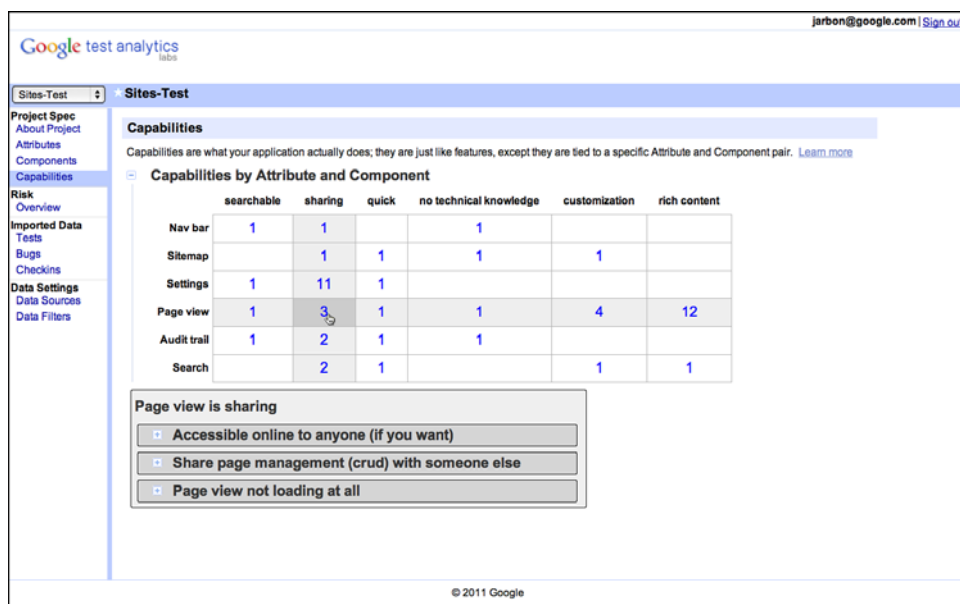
jarbon@google.com | Sign ou

Google test analytics
labs

Sites-Test

Sites-Test

Project Spec
About Project
Attributes
Components
Capabilities
Risk
Overview
Imported Data
Tests
Bugs
Checkins
Data Settings
Data Sources
Data Filters

Capabilities

Capabilities are what your application actually does; they are just like features, except they are tied to a specific Attribute and Component pair. Learn more

Capabilities by Attribute and Component

| | searchable | sharing | quick | no technical knowledge | customization | rich content |
|---|---|---|---|---|---|---|
| Nav bar | 1 | 1 | | 1 | | |
| Sitemap | | 1 | 1 | 1 | 1 | |
| Settings | 1 | 11 | 1 | | | |
| Page view | 1 | 3 | 1 | 1 | 4 | 12 |
| Audit trail | 1 | 2 | 1 | 1 | | |
| Search | | 2 | 1 | | 1 | 1 |

Page view is sharing

Accessible online to anyone (if you want)

Share page management (crud) with someone else

Page view not loading at all

© 2011 Google